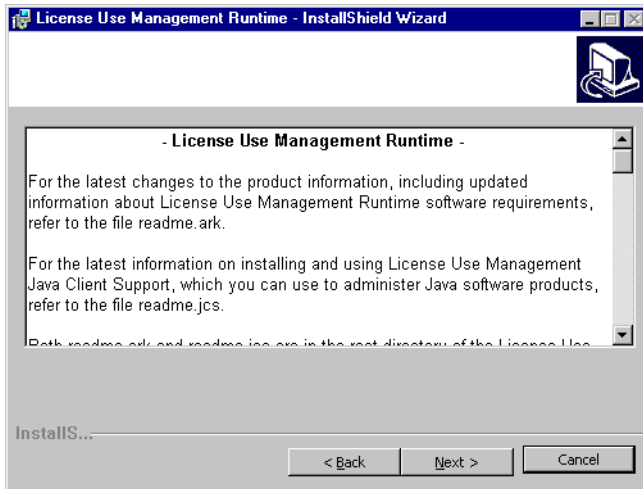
License Use Management Runtime - InstallShield Wizard

- License Use Management Runtime -

For the latest changes to the product information, including updated information about License Use Management Runtime software requirements, refer to the file readme.ark.

For the latest information on installing and using License Use Management Java Client Support, which you can use to administer Java software products, refer to the file readme.jcs.

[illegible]

InstallS...

< Back
Next >
Cancel